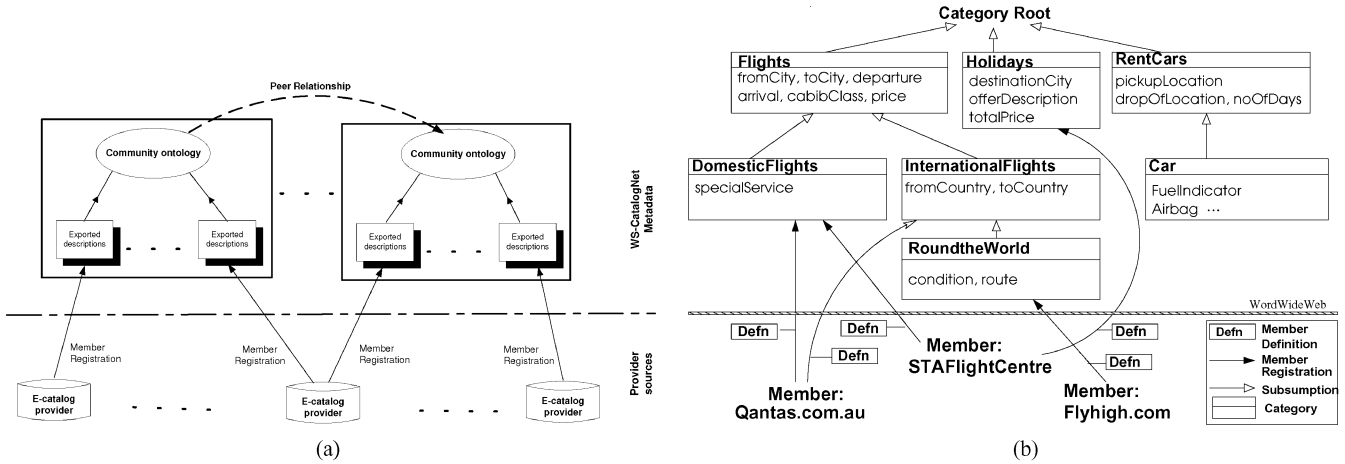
Peer Relationship

Community ontology

Community ontology

Exported descriptions

Exported descriptions

Exported descriptions

Exported descriptions

WS-CatalogNet Metadata

Member Registration

Member Registration

Member Registration

Member Registration

Provider sources

E-catalog provider

E-catalog provider

E-catalog provider

(a)

Category Root

Flights
fromCity, toCity, departure arrival, cabibClass, price

Holidays
destinationCity offerDescription totalPrice

RentCars
pickupLocation dropOfLocation, noOfDays

DomesticFlights
specialService

InternationalFlights
fromCountry, toCountry

Car
FuelIndicator Airbag ···

RoundtheWorld
condition, route

WordWideWeb

Defn

Defn

Defn

Defn

Defn

Member: STAFlightCentre

Member: Qantas.com.au

Member: Flyhigh.com

Defn Member Definition

Member Registration

Subsumption

Category

(b)